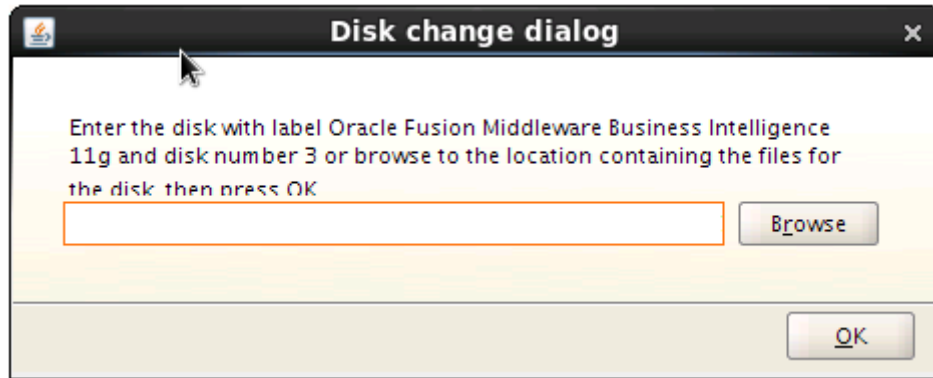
Disk change dialog

×

Enter the disk with label Oracle Fusion Middleware Business Intelligence 11g and disk number 3 or browse to the location containing the files for the disk, then press OK.

Browse

OK